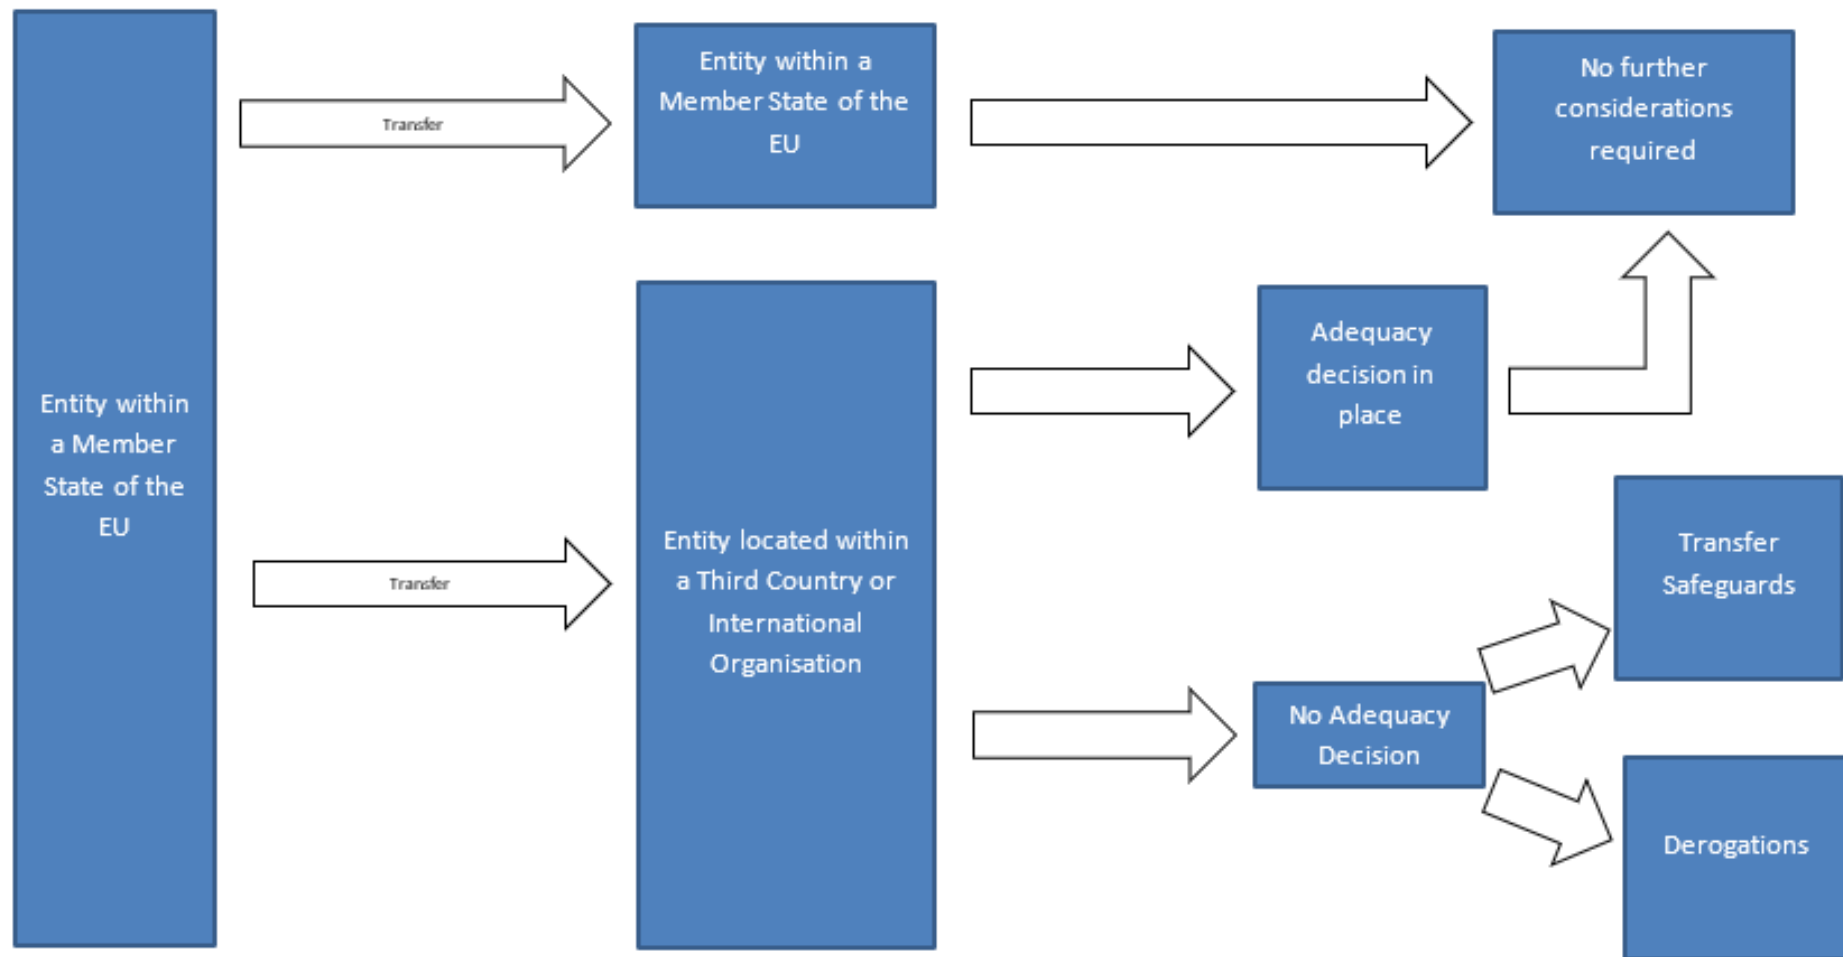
Entity within a Member State of the EU

Transfer

Entity within a Member State of the EU

No further considerations required

Transfer

Entity located within a Third Country or International Organisation

Adequacy decision in place

No Adequacy Decision

Transfer Safeguards

Derogations